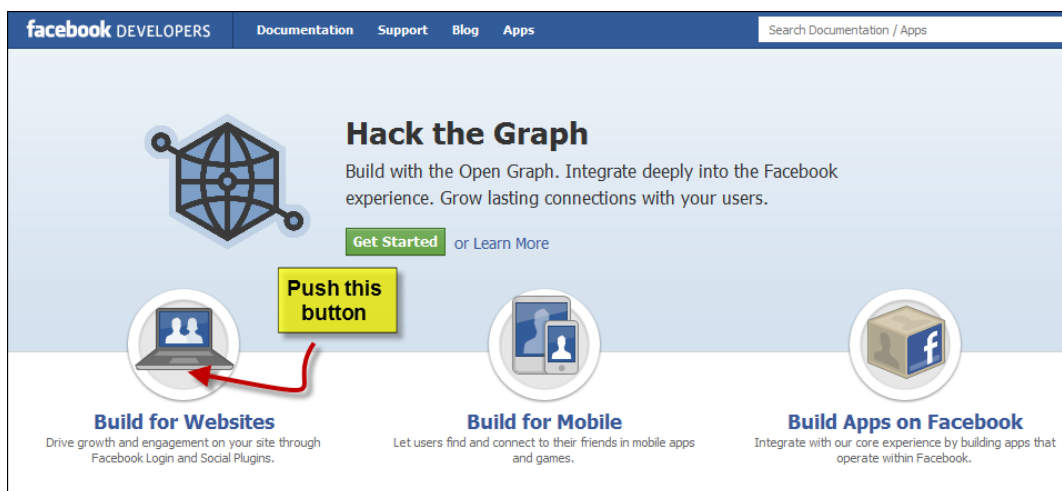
facebook DEVELOPERS Documentation Support Blog Apps

Search Documentation / Apps

Hack the Graph

Build with the Open Graph. Integrate deeply into the Facebook experience. Grow lasting connections with your users.

Get Started or Learn More

Push this button

Build for Websites

Drive growth and engagement on your site through Facebook Login and Social Plugins.

Build for Mobile

Let users find and connect to their friends in mobile apps and games.

Build Apps on Facebook

Integrate with our core experience by building apps that operate within Facebook.